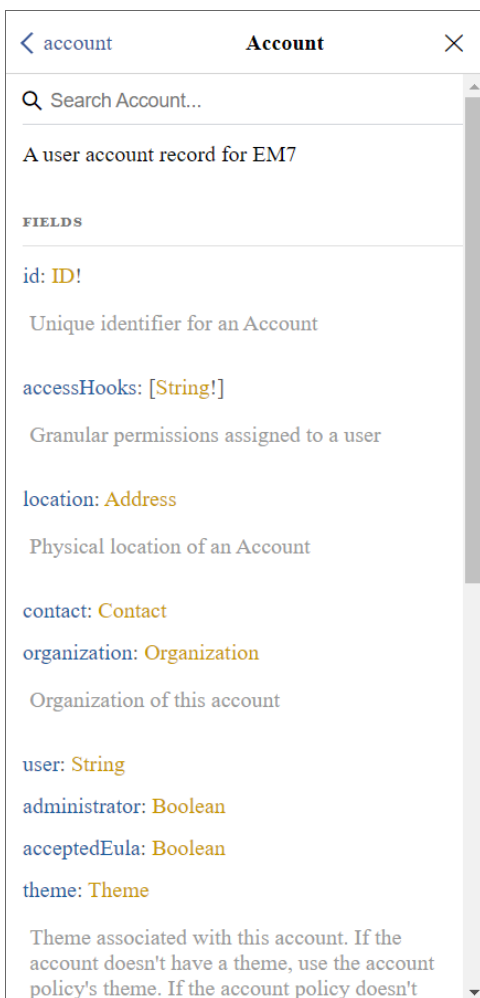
< account

Account

Search Account...

A user account record for EM7

FIELDS

id: ID!

Unique identifier for an Account

accessHooks: [String!]

Granular permissions assigned to a user

location: Address

Physical location of an Account

contact: Contact

organization: Organization

Organization of this account

user: String

administrator: Boolean

acceptedEula: Boolean

theme: Theme

Theme associated with this account. If the account doesn't have a theme, use the account policy's theme. If the account policy doesn't